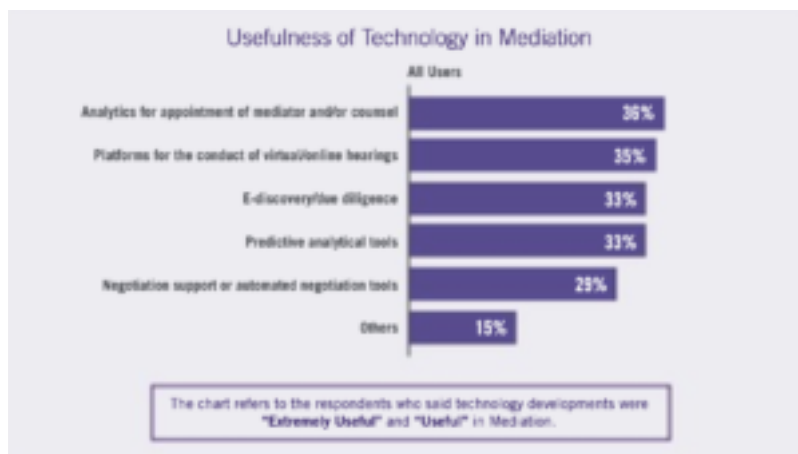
Usefulness of Technology in Mediation

All Users

Analytics for appointment of mediator and/or counsel 36%

Platforms for the conduct of virtual/online hearings 35%

E-discovery/due diligence 33%

Predictive analytical tools 33%

Negotiation support or automated negotiation tools 29%

Others 15%

The chart refers to the respondents who said technology developments were "Extremely Useful" and "Useful" in Mediation.